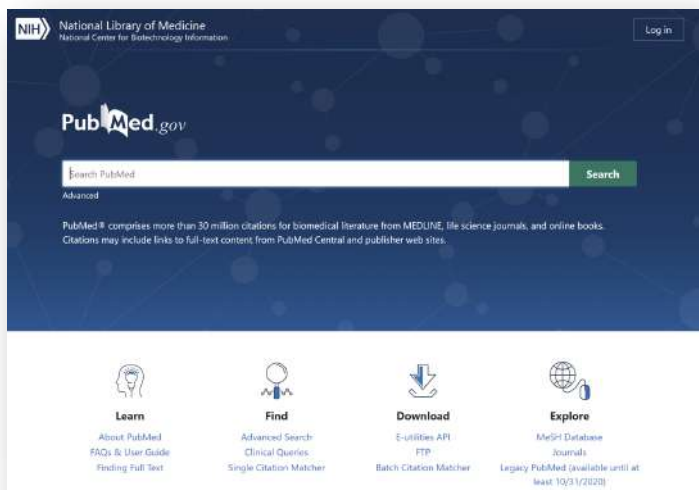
NIH National Library of Medicine
National Center for Biotechnology Information

Log in

PubMed.gov

Search PubMed

Search

Advanced

PubMed® comprises more than 30 million citations for biomedical literature from MEDLINE, life science journals, and online books. Citations may include links to full-text content from PubMed Central and publisher web sites.

Learn
About PubMed
FAQs & User Guide
Finding Full Text

Find
Advanced Search
Clinical Queries
Single Citation Matcher

Download
E-utilities API
FTP
Batch Citation Matcher

Explore
MeSH Database
Journals
Legacy PubMed (available until at least 10/31/2020)